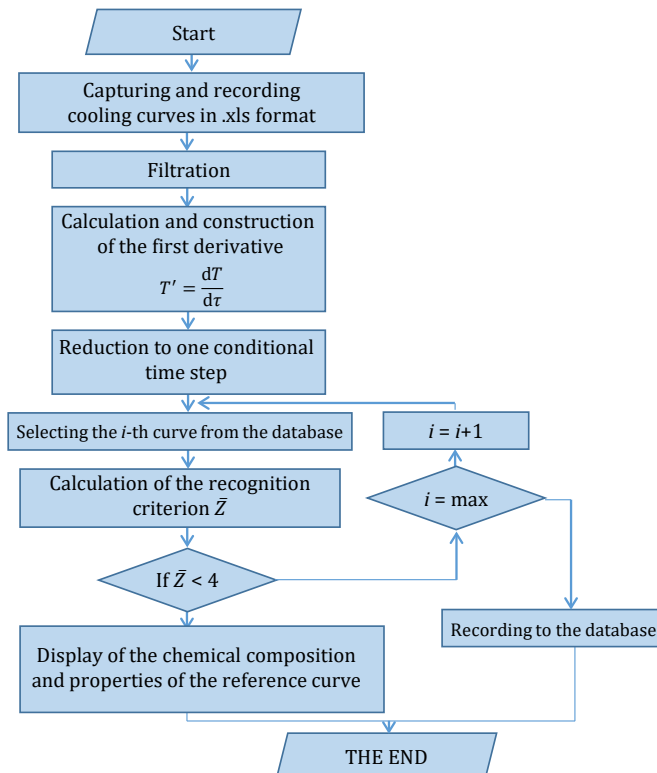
Start

Capturing and recording cooling curves in .xls format

Filtration

Calculation and construction of the first derivative
$T' = \frac{dT}{d\tau}$

Reduction to one conditional time step

Selecting the $i$-th curve from the database

$i = i+1$

Calculation of the recognition criterion $\bar{Z}$

$i$ = max

If $\bar{Z} < 4$

Recording to the database

Display of the chemical composition and properties of the reference curve

THE END